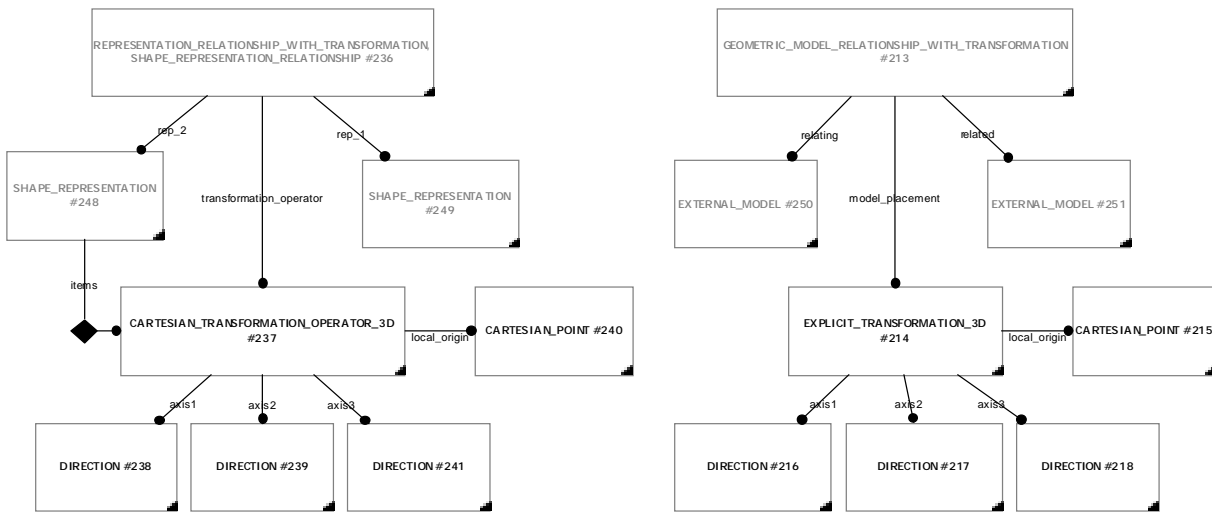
REPRESENTATION_RELATIONSHIP_WITH_TRANSFORMATION, SHAPE_REPRESENTATION_RELATIONSHIP #236

rep_2

rep_1

SHAPE_REPRESENTATION #248

transformation_operator

SHAPE_REPRESENTATION #249

items

CARTESIAN_TRANSFORMATION_OPERATOR_3D #237

local_origin

CARTESIAN_POINT #240

axis1

axis2

axis3

DIRECTION #238

DIRECTION #239

DIRECTION #241

GEOMETRIC_MODEL_RELATIONSHIP_WITH_TRANSFORMATION #213

relating

related

EXTERNAL_MODEL #250

model_placement

EXTERNAL_MODEL #251

EXPLICIT_TRANSFORMATION_3D #214

local_origin

CARTESIAN_POINT #215

axis1

axis2

axis3

DIRECTION #216

DIRECTION #217

DIRECTION #218